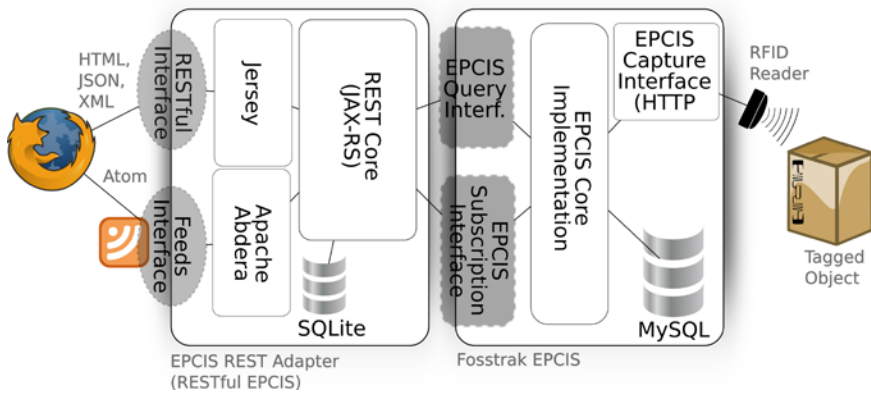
HTML, JSON, XML

Atom

RESTful Interface

Feeds Interface

Jersey

Apache Abdera

REST Core (JAX-RS)

SQLite

EPCIS REST Adapter (RESTful EPCIS)

EPCIS Query Interf.

EPCIS Subscription Interface

EPCIS Core Implementation

EPCIS Capture Interface (HTTP

MySQL

Fosstrak EPCIS

RFID Reader

Tagged Object